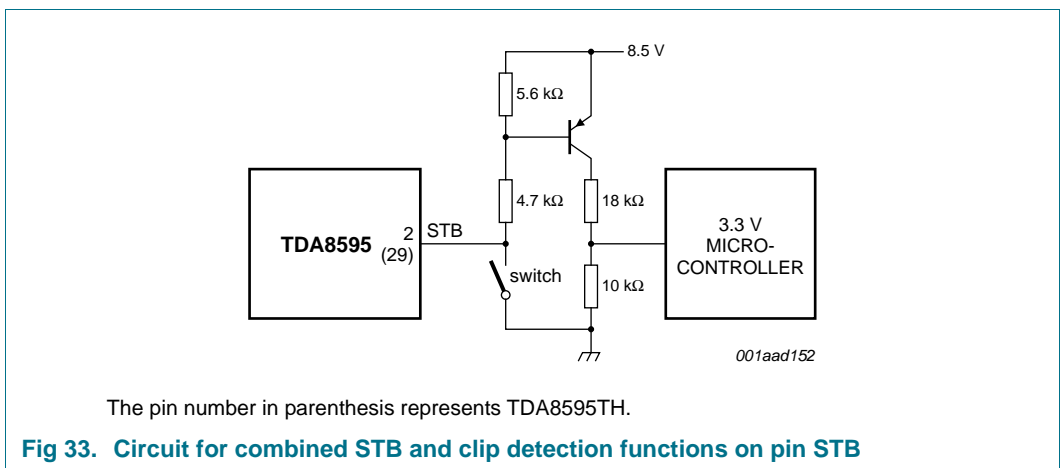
8.5 V

5.6 kΩ

4.7 kΩ

18 kΩ

TDA8595

2

(29)

STB

switch

10 kΩ

3.3 V MICRO-CONTROLLER

001aad152

The pin number in parenthesis represents TDA8595TH.

Fig 33. Circuit for combined STB and clip detection functions on pin STB